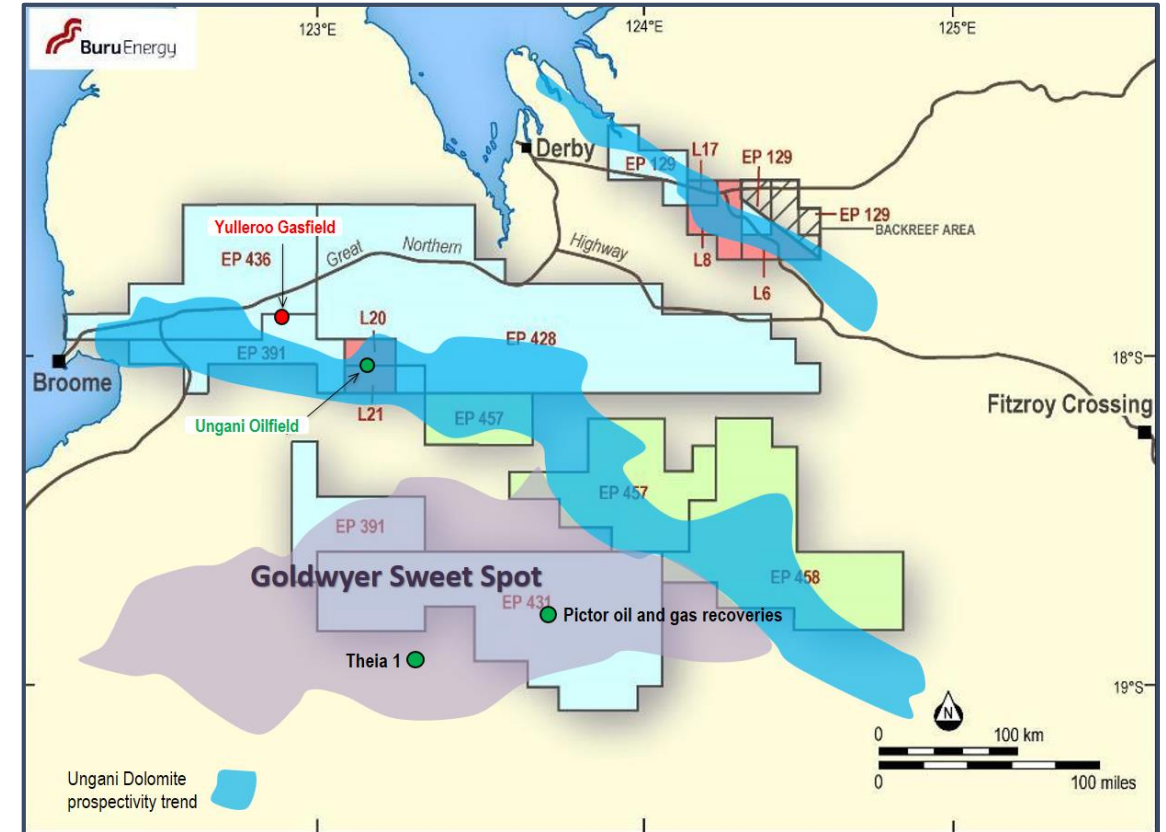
BuruEnergy

123°E

124°E

125°E

Derby

EP 129

L17

EP 129

EP 129

BACKREEF AREA

L8

L6

Yulleroo Gasfield

EP 436

Great

Northern

Highway

L20

EP 428

EP 391

18°S

Broome

Ungani Oilfield

L21

EP 457

Fitzroy Crossing

EP 457

EP 391

Goldwyer Sweet Spot

EP 458

EP 431

Pictor oil and gas recoveries

Theia 1

19°S

N

0

100 km

0

100 miles

Ungani Dolomite prospectivity trend